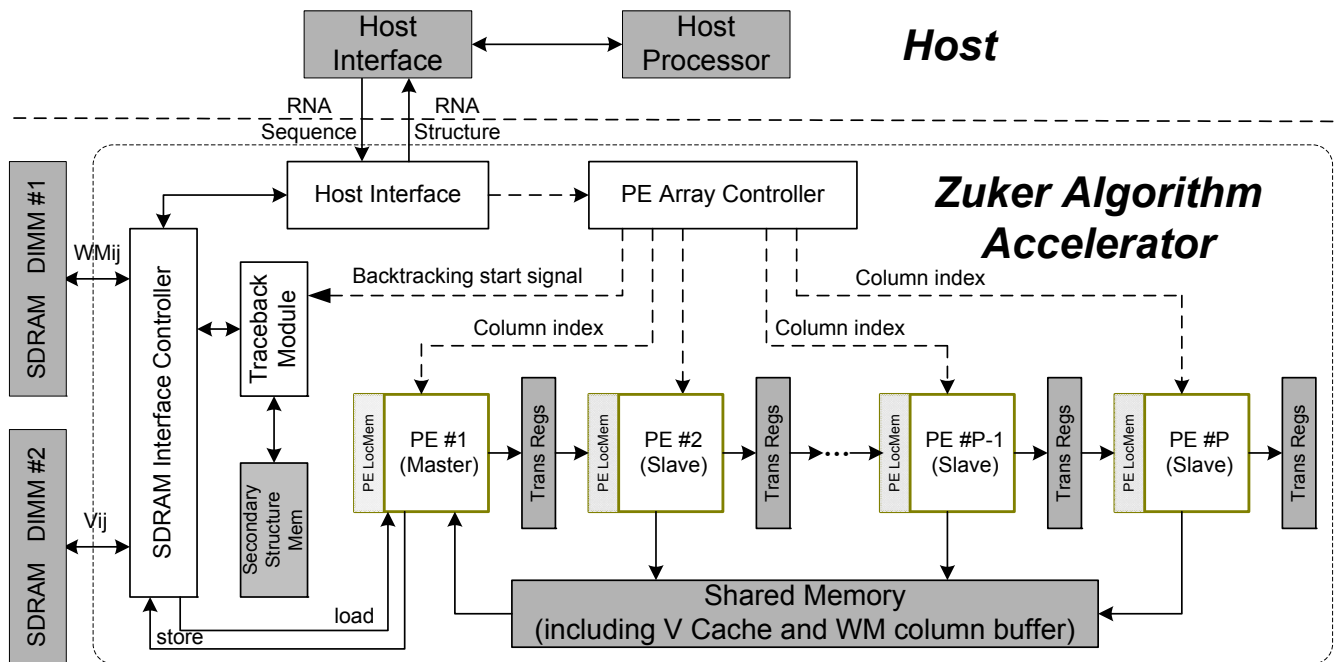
Host Interface

Host Processor

Host

RNA Sequence

RNA Structure

SDRAM DIMM #1

SDRAM DIMM #2

Host Interface

PE Array Controller

Zuker Algorithm Accelerator

WMij

SDRAM Interface Controller

Traceback Module

Backtracking start signal

Column index

Column index

Column index

PE LocMem

PE #1 (Master)

Trans Regs

PE LocMem

PE #2 (Slave)

Trans Regs

PE LocMem

PE #P-1 (Slave)

Trans Regs

PE LocMem

PE #P (Slave)

Trans Regs

Vij

Secondary Structure Mem

Shared Memory (including V Cache and WM column buffer)

load

store